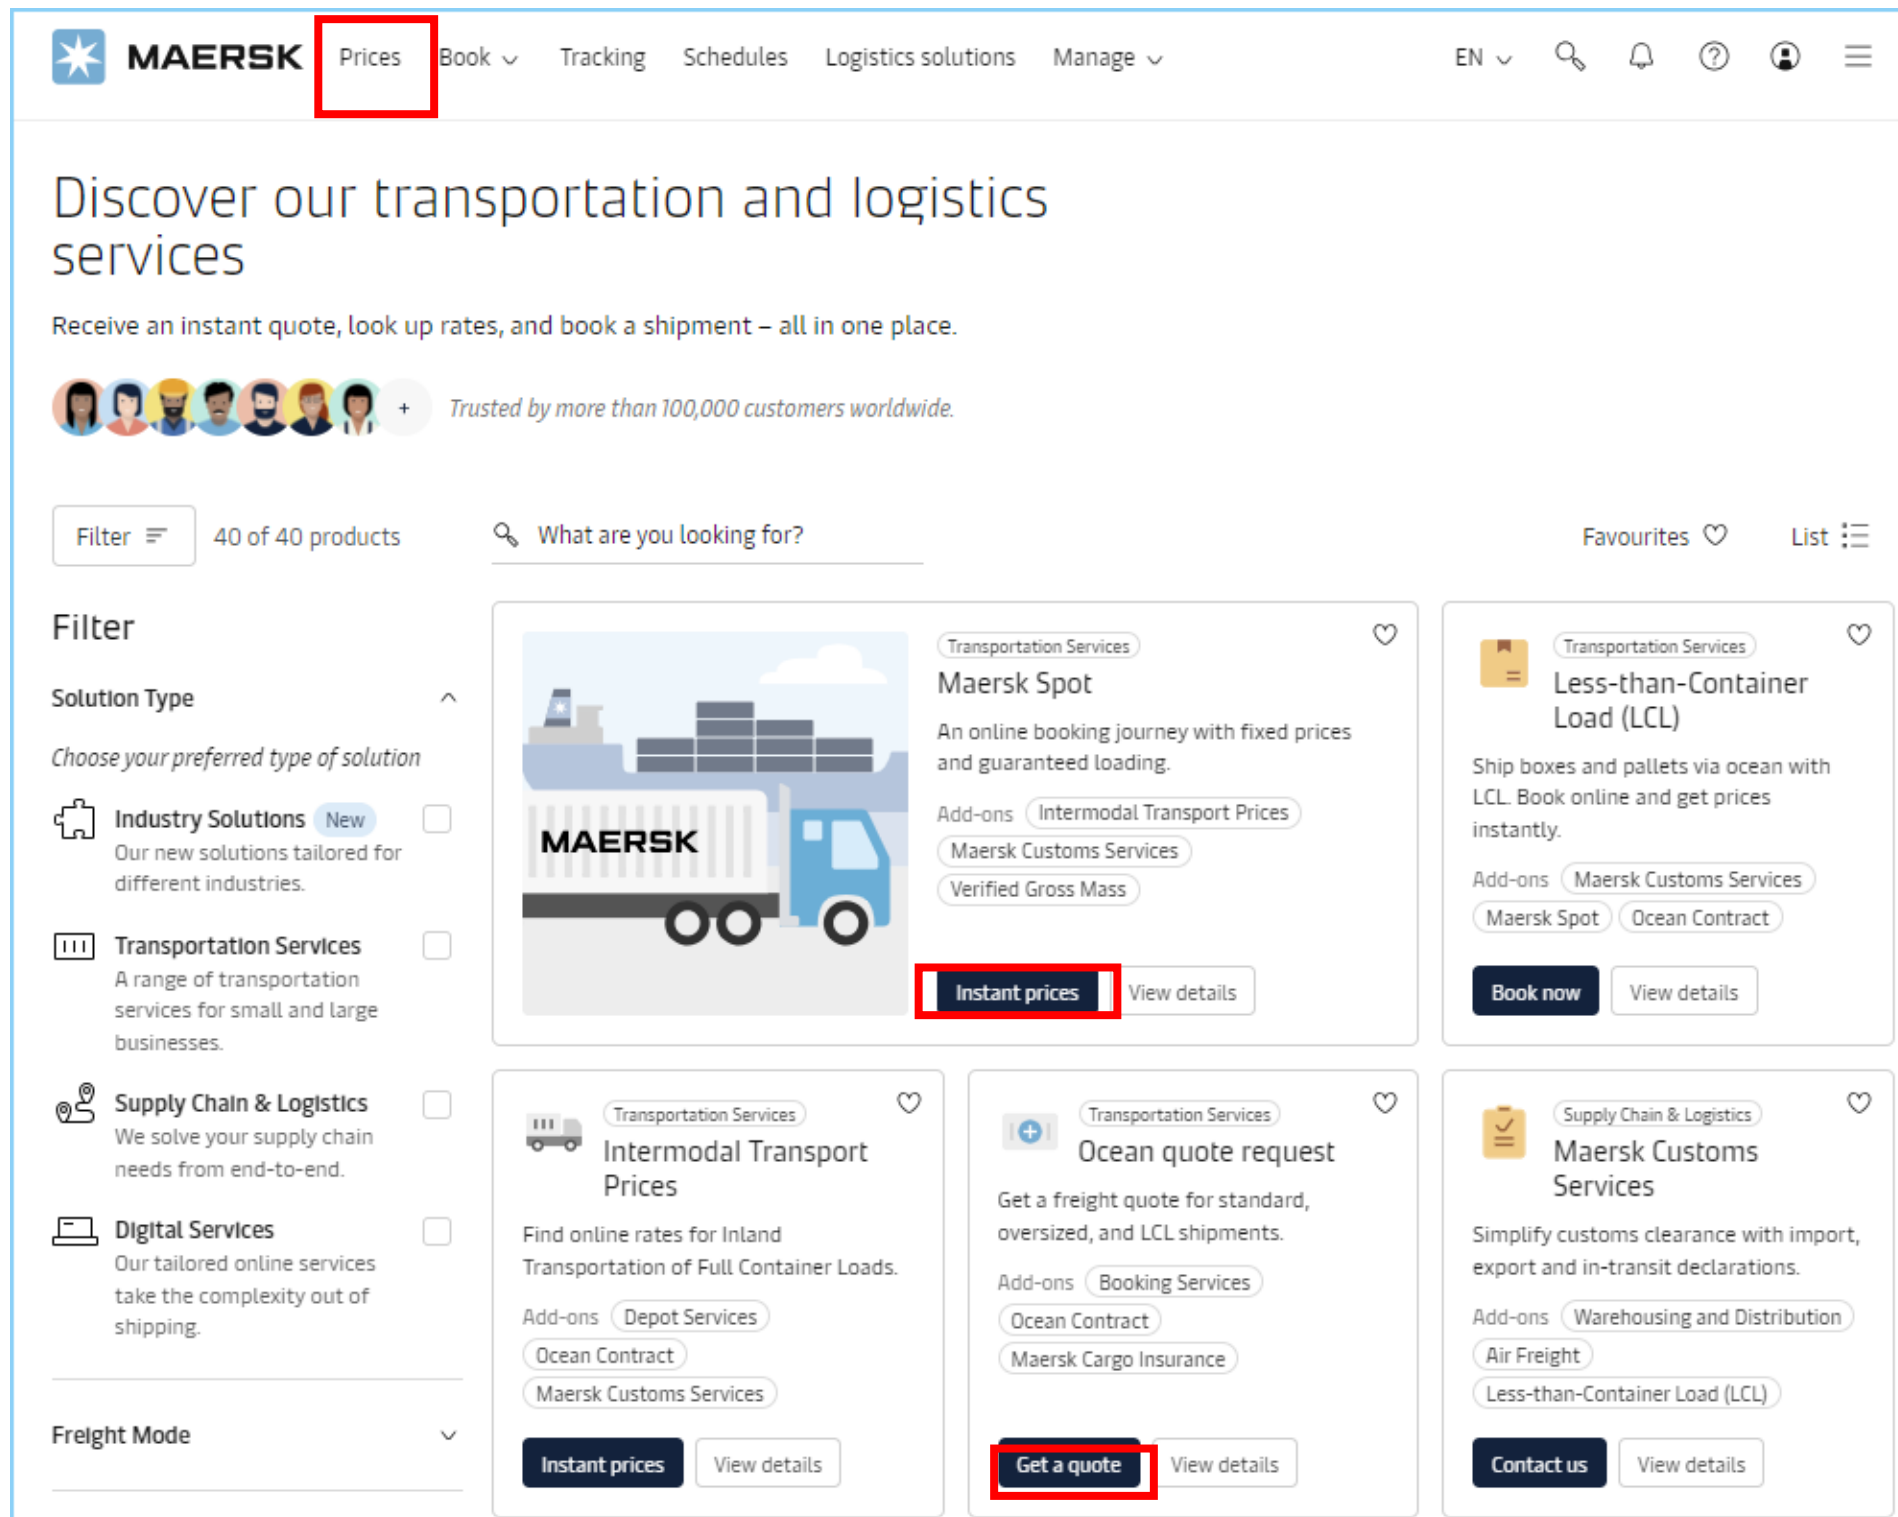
MAERSK Prices Book Tracking Schedules Logistics solutions Manage EN

Discover our transportation and logistics services

Receive an instant quote, look up rates, and book a shipment – all in one place.

+ Trusted by more than 100,000 customers worldwide.

Filter 40 of 40 products What are you looking for? Favourites List

Filter

Solution Type

Choose your preferred type of solution

Industry Solutions New
Our new solutions tailored for different industries.

Transportation Services
A range of transportation services for small and large businesses.

Supply Chain & Logistics
We solve your supply chain needs from end-to-end.

Digital Services
Our tailored online services take the complexity out of shipping.

Freight Mode

MAERSK

Transportation Services
Maersk Spot
An online booking journey with fixed prices and guaranteed loading.
Add-ons Intermodal Transport Prices Maersk Customs Services Verified Gross Mass
Instant prices View details

Transportation Services
Less-than-Container Load (LCL)
Ship boxes and pallets via ocean with LCL. Book online and get prices instantly.
Add-ons Maersk Customs Services Maersk Spot Ocean Contract
Book now View details

Transportation Services
Intermodal Transport Prices
Find online rates for Inland Transportation of Full Container Loads.
Add-ons Depot Services Ocean Contract Maersk Customs Services
Instant prices View details

Transportation Services
Ocean quote request
Get a freight quote for standard, oversized, and LCL shipments.
Add-ons Booking Services Ocean Contract Maersk Cargo Insurance
Get a quote View details

Supply Chain & Logistics
Maersk Customs Services
Simplify customs clearance with import, export and in-transit declarations.
Add-ons Warehousing and Distribution Air Freight Less-than-Container Load (LCL)
Contact us View details